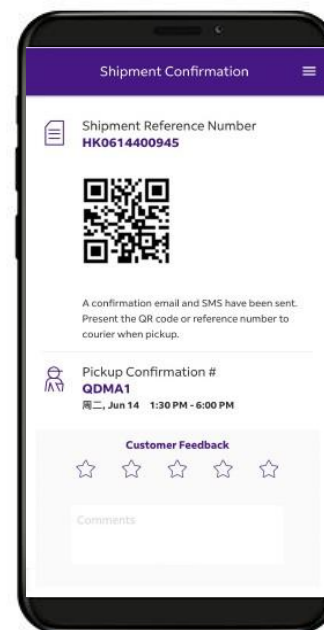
Shipment Confirmation

Shipment Reference Number
HK0614400945

A confirmation email and SMS have been sent. Present the QR code or reference number to courier when pickup.

Pickup Confirmation #
QDMA1
周二, Jun 14 1:30 PM - 6:00 PM

Customer Feedback

Comments